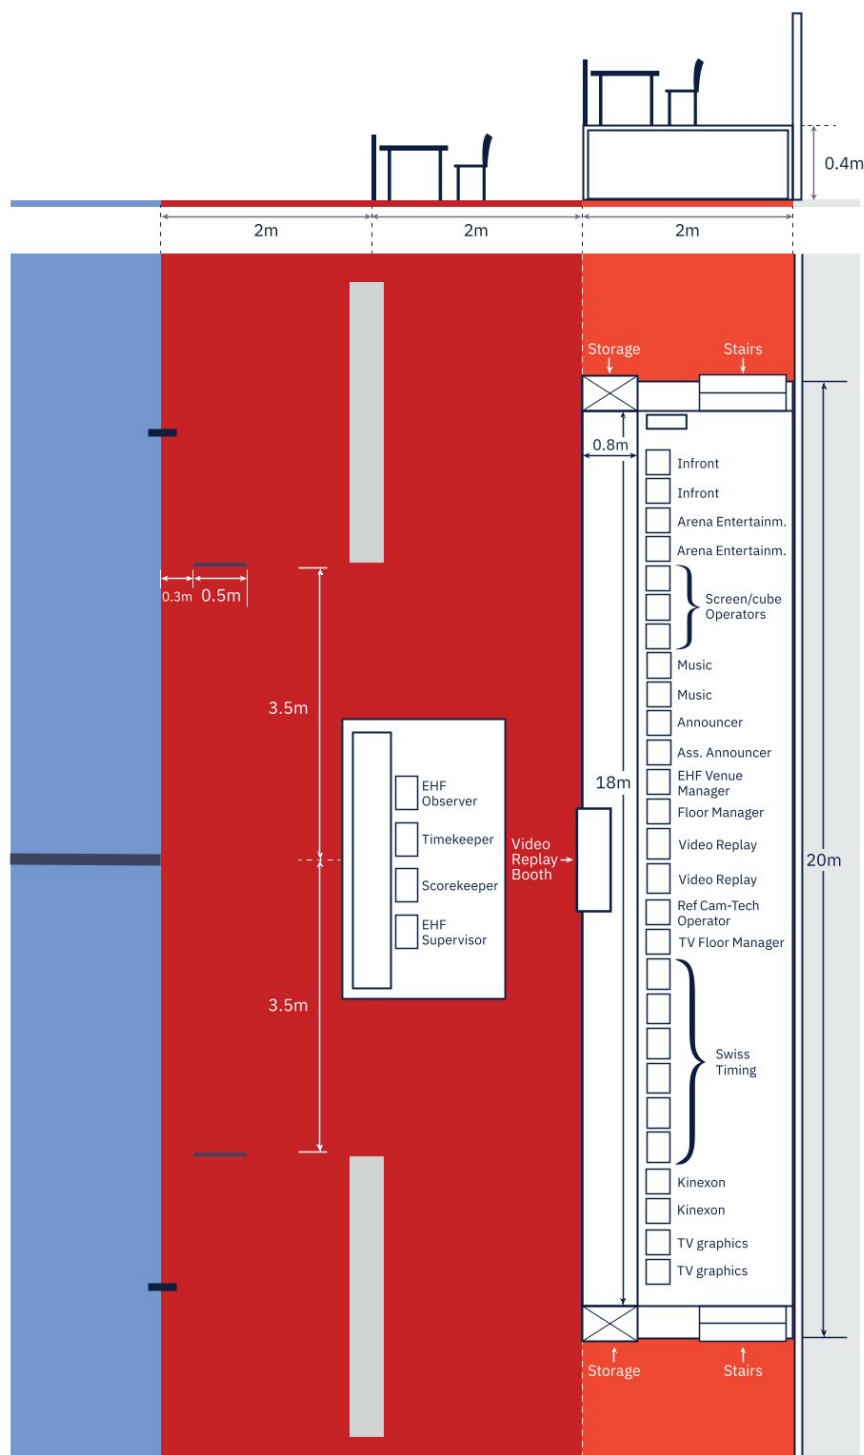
0.4m

2m
2m
2m

Storage
Stairs

0.8m

Infront
Infront
Arena Entertainm.
Arena Entertainm.
Screen/cube Operators
Music
Music
Announcer
Ass. Announcer
EHF Venue Manager
Floor Manager
Video Replay
Video Replay
Ref Cam-Tech Operator
TV Floor Manager
Swiss Timing
Kinexon
Kinexon
TV graphics
TV graphics

0.3m
0.5m

3.5m

EHF Observer
Timekeeper
Scorekeeper
EHF Supervisor

Video Replay Booth

18m

20m

3.5m

Storage
Stairs